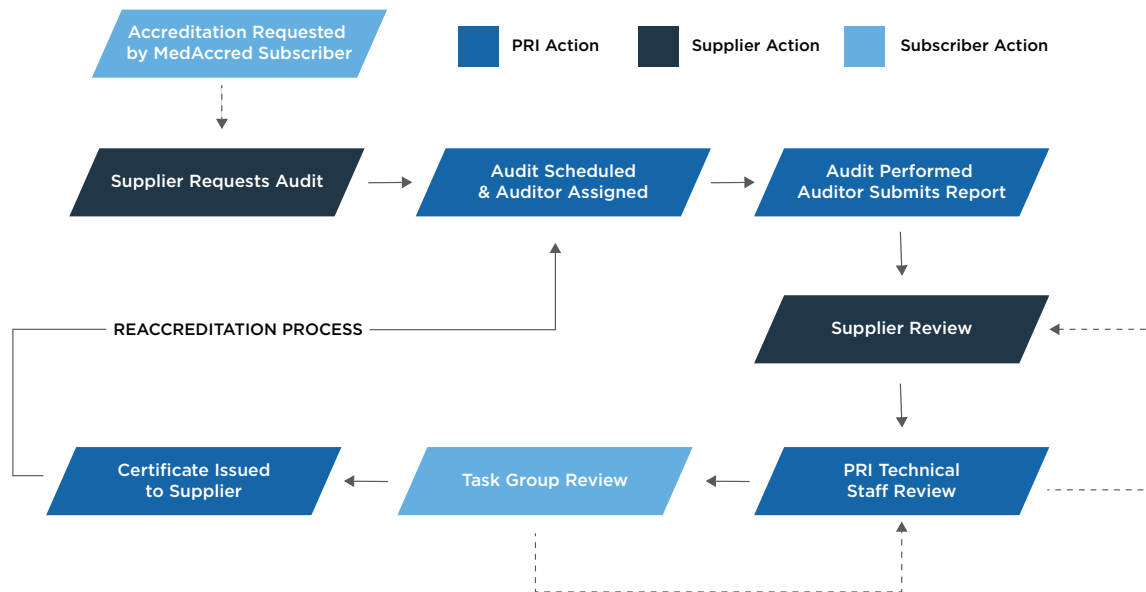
Accreditation Requested by MedAccred Subscriber

PRI Action

Supplier Action

Subscriber Action

Supplier Requests Audit

Audit Scheduled & Auditor Assigned

Audit Performed Auditor Submits Report

REACCREDITATION PROCESS

Supplier Review

Certificate Issued to Supplier

Task Group Review

PRI Technical Staff Review